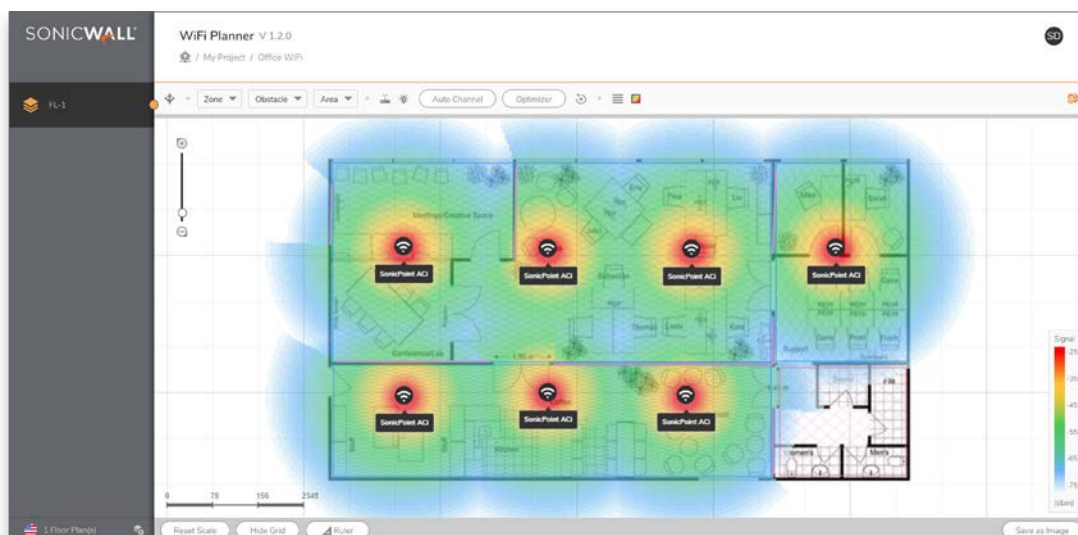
SONICWALL

WiFi Planner V 1.2.0

/ My Project / Office WiFi

SD

FL-1

Zone Obstacle Area Auto Channel Optimizer

Meetings/Creative Space

SonicPoint ACi

SonicPoint ACi

SonicPoint ACi

SonicPoint ACi

Conference/Lab

Support

SonicPoint ACi

SonicPoint ACi

SonicPoint ACi

Kitchen

Women's

Men's

Signal

-25

-35

-45

-55

-65

-75

(dBm)

0 78 156 234ft

1 Floor Plan(s)

Reset Scale Hide Grid Ruler

Save as Image